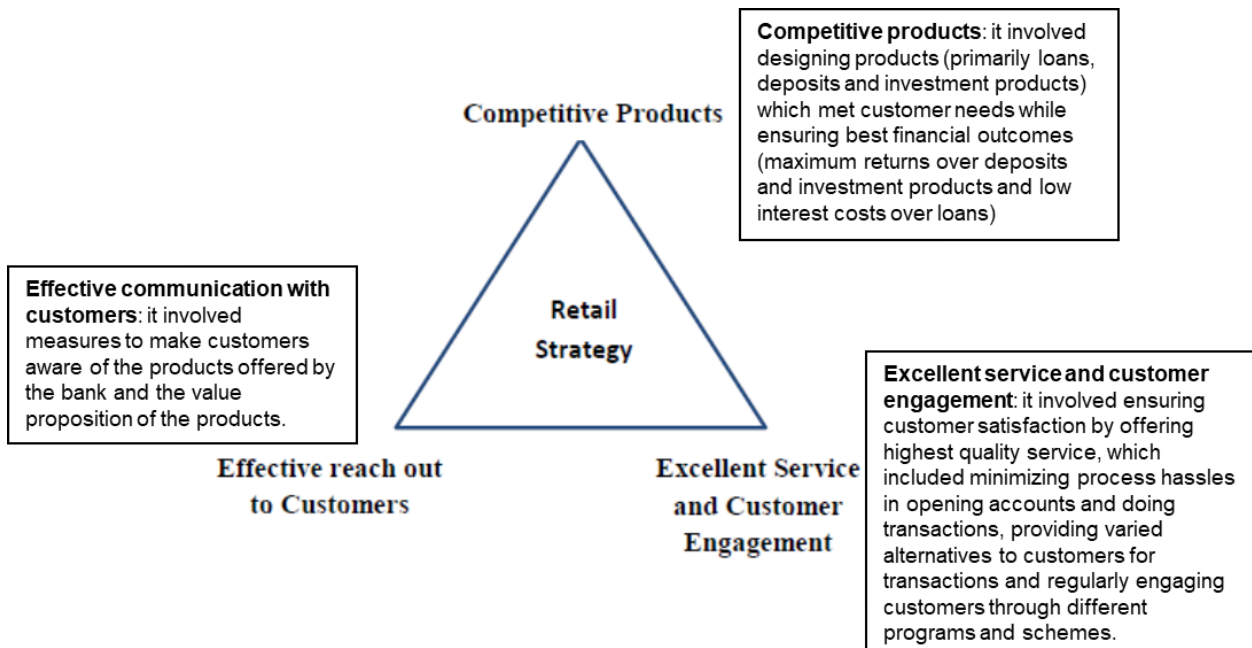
Competitive products: it involved designing products (primarily loans, deposits and investment products) which met customer needs while ensuring best financial outcomes (maximum returns over deposits and investment products and low interest costs over loans)

Competitive Products

Effective communication with customers: it involved measures to make customers aware of the products offered by the bank and the value proposition of the products.

Retail Strategy

Excellent service and customer engagement: it involved ensuring customer satisfaction by offering highest quality service, which included minimizing process hassles in opening accounts and doing transactions, providing varied alternatives to customers for transactions and regularly engaging customers through different programs and schemes.

Effective reach out to Customers

Excellent Service and Customer Engagement